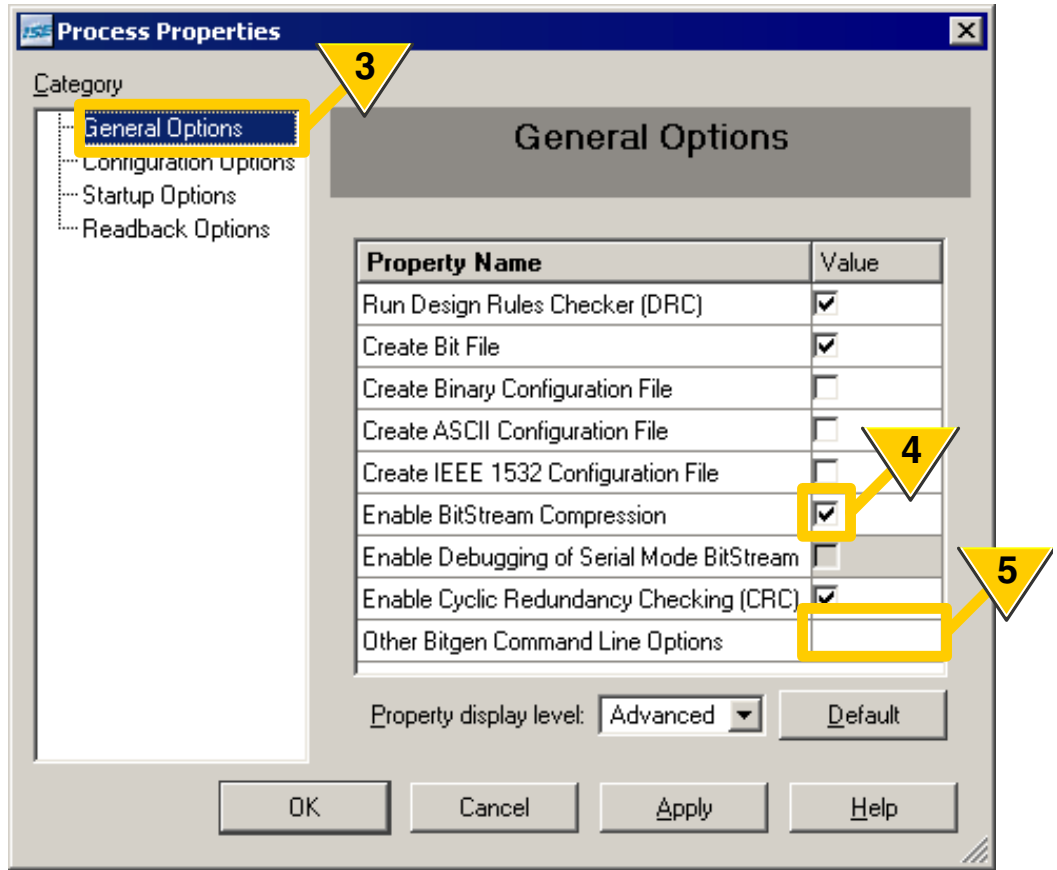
ISE Process Properties

Category

General Options
Configuration Options
Startup Options
Readback Options

3

General Options

| Property Name | Value |
|---|---|
| Run Design Rules Checker (DRC) | ☑ |
| Create Bit File | ☑ |
| Create Binary Configuration File | ☐ |
| Create ASCII Configuration File | ☐ |
| Create IEEE 1532 Configuration File | ☐ |
| Enable BitStream Compression | ☑ |
| Enable Debugging of Serial Mode BitStream | ☐ |
| Enable Cyclic Redundancy Checking (CRC) | ☑ |
| Other Bitgen Command Line Options | |

4

5

Property display level: Advanced

Default

OK Cancel Apply Help